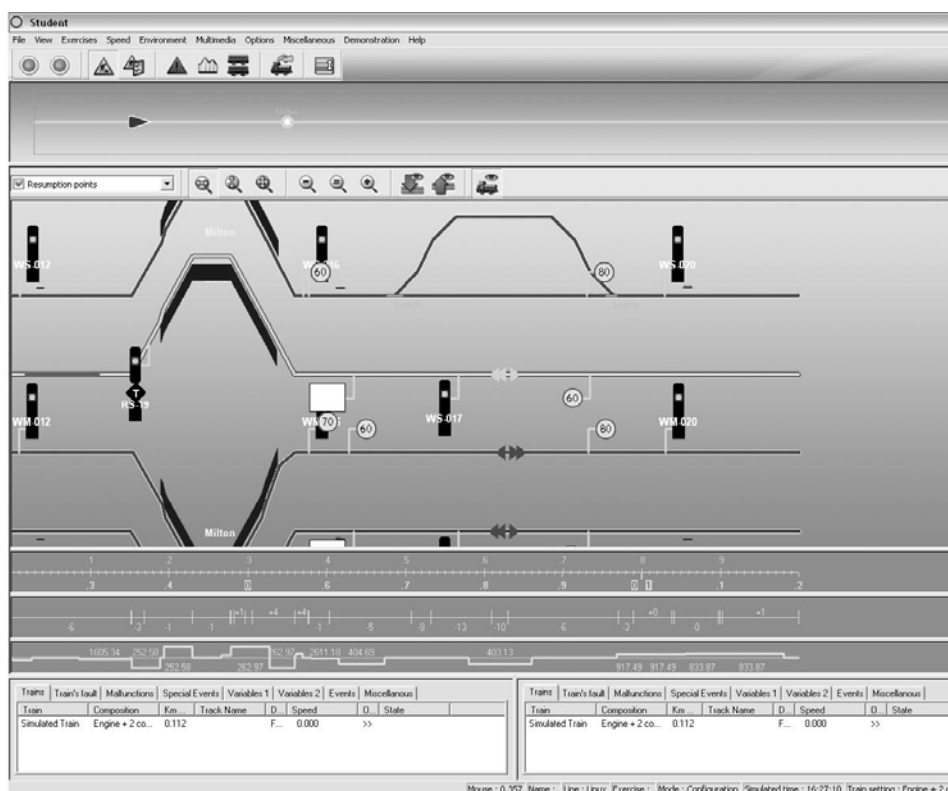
Student

File View Exercises Speed Environment Multimedia Options Miscellaneous Demonstration Help

Resumption points

Milton

WS 012

WS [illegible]6

60

80

WS 020

T
RS 19

WM 012

70

60

WS 017

60

80

WM 020

Milton

1 2 3 4 5 6 7 8 9
.3 .4 0 .6 .7 .8 .9 0 1 .1 .2

-6 -3 -1 -1 +3 +4 +4 -1 -5 -9 -13 -10 -6 -3 +0 -0 +1

1605.34 252.58 252.58 262.97 262.92 2611.18 404.69 403.13 917.49 917.49 833.87 833.87

Trains | Train's fault | Malfunctions | Special Events | Variables 1 | Variables 2 | Events | Miscellanous

| Train | Composition | Km ... | Track Name | D... | Speed | O... | State |
|---|---|---|---|---|---|---|---|
| Simulated Train | Engine + 2 co... | 0.112 | | F... | 0.000 | >> | |

Trains | Train's fault | Malfunctions | Special Events | Variables 1 | Variables 2 | Events | Miscellanous

| Train | Composition | Km ... | Track Name | D... | Speed | O... | State |
|---|---|---|---|---|---|---|---|
| Simulated Train | Engine + 2 co... | 0.112 | | F... | 0.000 | >> | |

Mouse : 0.357 Name : Line : Linux Exercise : Mode : Configuration Simulated time : 16:27:10 Train setting : Engine + 2 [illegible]